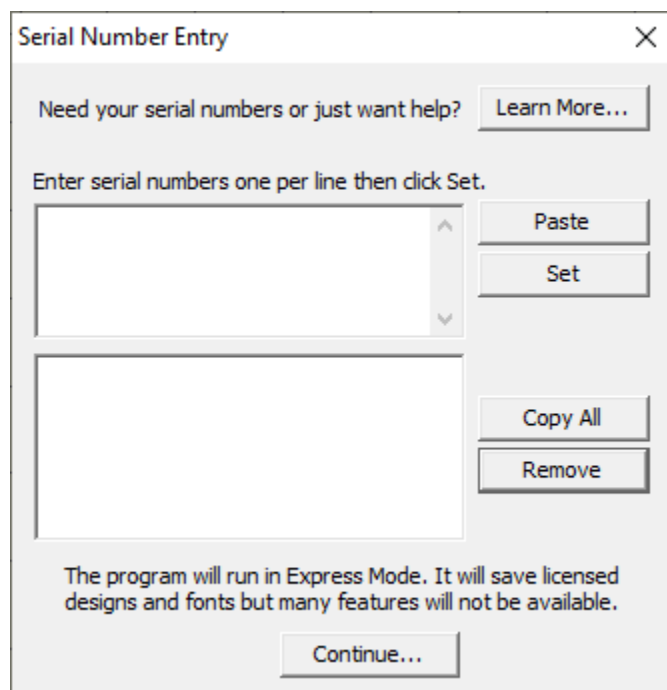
Serial Number Entry

Need your serial numbers or just want help? Learn More...

Enter serial numbers one per line then click Set.

Paste

Set

Copy All

Remove

The program will run in Express Mode. It will save licensed designs and fonts but many features will not be available.

Continue...